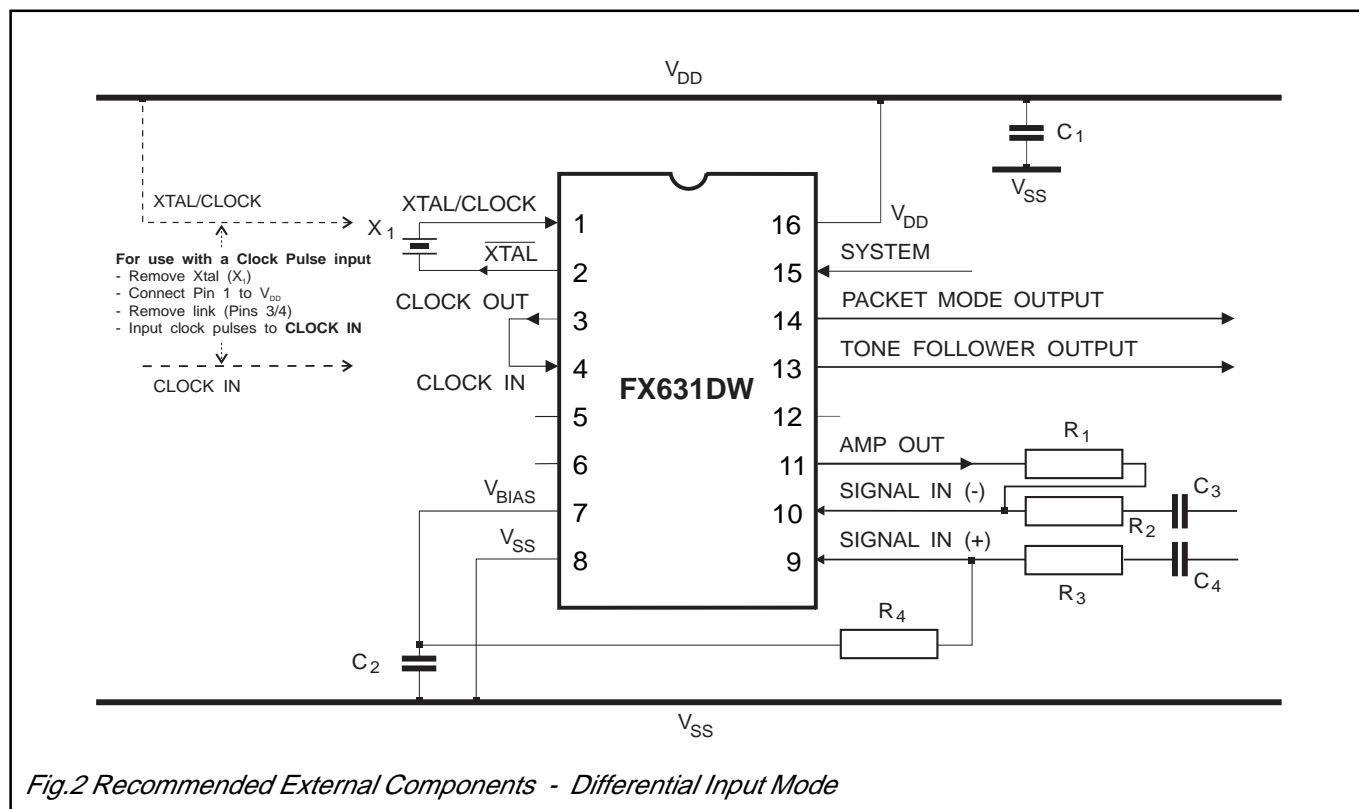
$V_{DD}$

$C_1$

$V_{SS}$

XTAL/CLOCK

$X_1$

XTAL/CLOCK

$\overline{XTAL}$

**For use with a Clock Pulse input**
- Remove Xtal ($X_1$)
- Connect Pin 1 to $V_{DD}$
- Remove link (Pins 3/4)
- Input clock pulses to **CLOCK IN**

CLOCK IN

CLOCK OUT

CLOCK IN

1
2
3
4
5
6
7
8

16
15
14
13
12
11
10
9

**FX631DW**

$V_{DD}$

SYSTEM

PACKET MODE OUTPUT

TONE FOLLOWER OUTPUT

AMP OUT

$R_1$

SIGNAL IN (-)

$C_3$

$R_2$

SIGNAL IN (+)

$R_3$

$C_4$

$V_{BIAS}$

$V_{SS}$

$R_4$

$C_2$

$V_{SS}$

*Fig.2 Recommended External Components - Differential Input Mode*